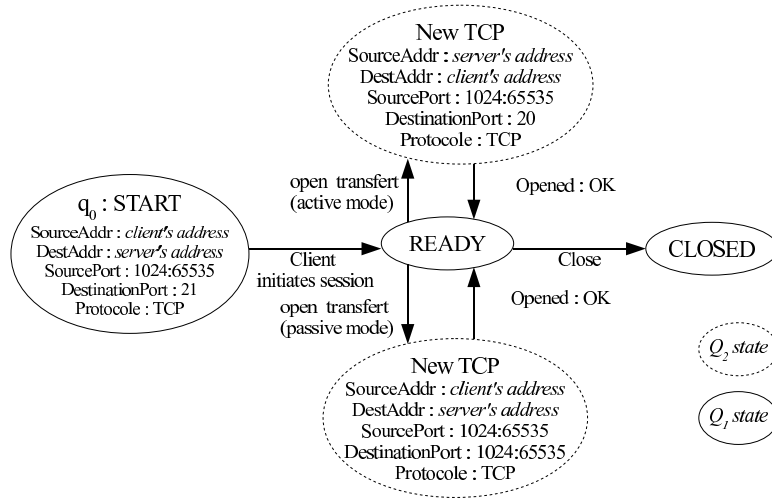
New TCP
SourceAddr : *server's address*
DestAddr : *client's address*
SourcePort : 1024:65535
DestinationPort : 20
Protocole : TCP

open transfert
(active mode)

Opened : OK

$q_0$ : START
SourceAddr : *client's address*
DestAddr : *server's address*
SourcePort : 1024:65535
DestinationPort : 21
Protocole : TCP

Client
initiates session

READY

Close

CLOSED

open transfert
(passive mode)

Opened : OK

New TCP
SourceAddr : *client's address*
DestAddr : *server's address*
SourcePort : 1024:65535
DestinationPort : 1024:65535
Protocole : TCP

$Q_2$ state

$Q_1$ state